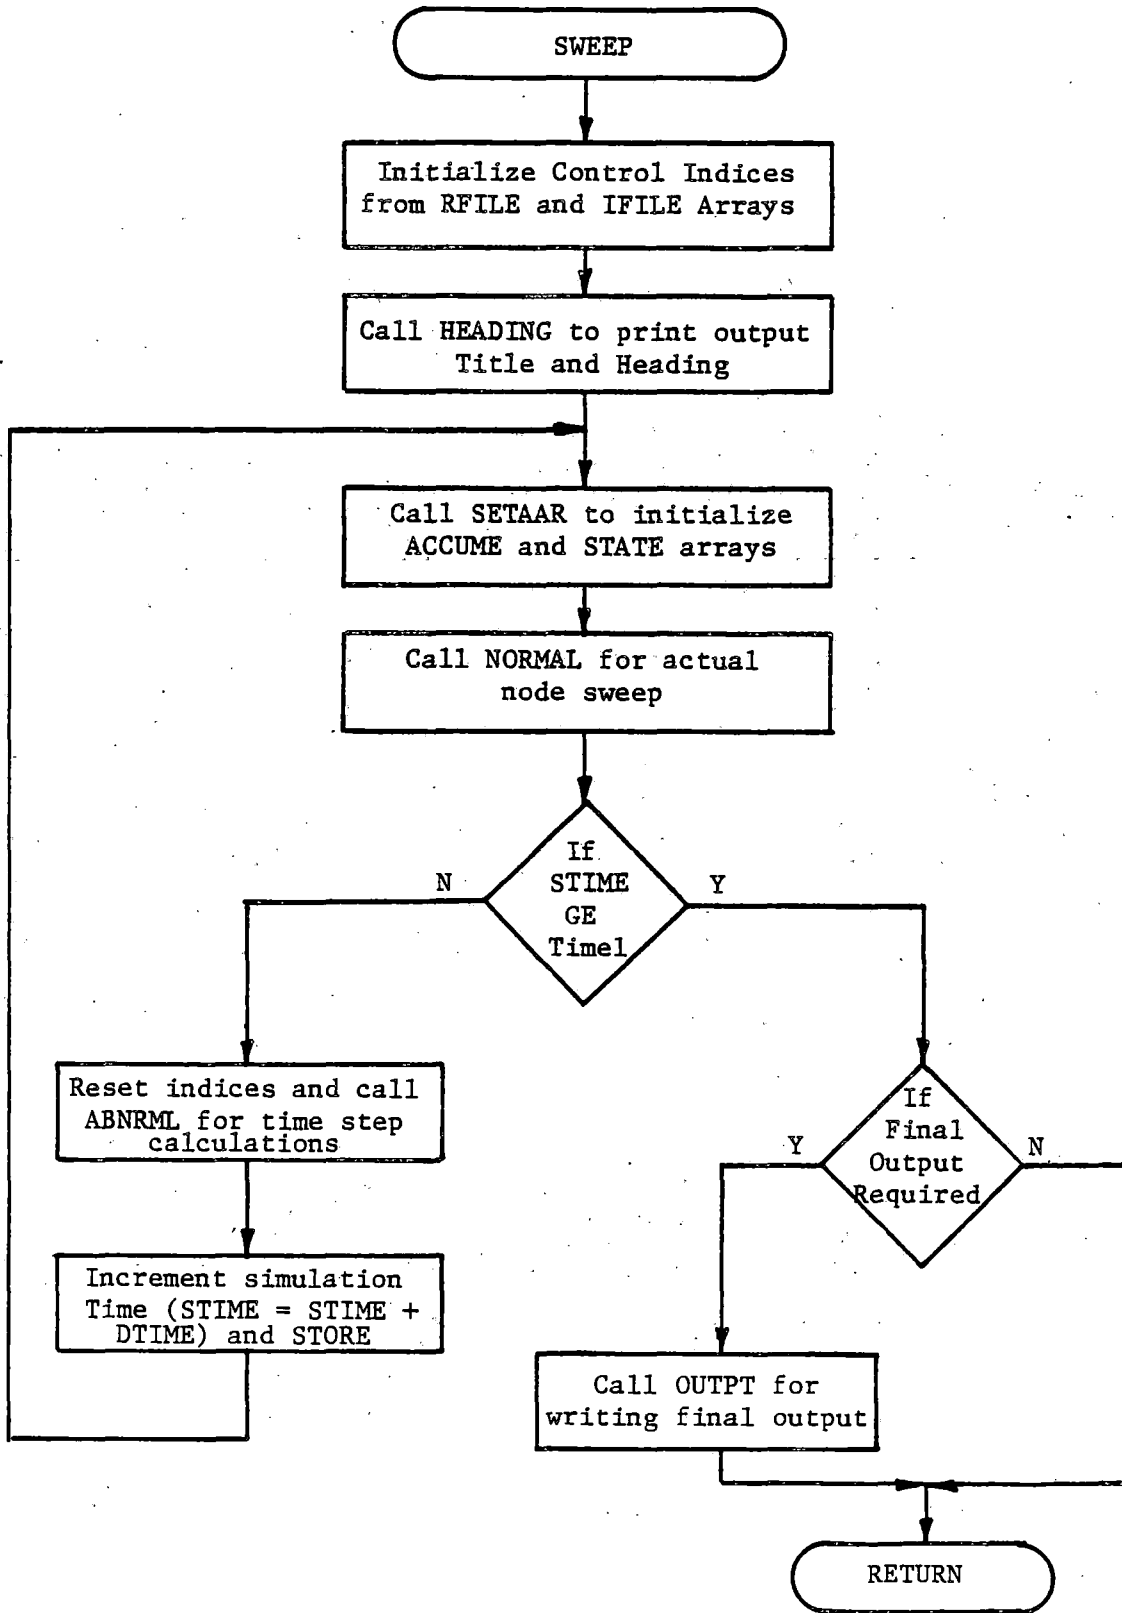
SWEEP

Initialize Control Indices from RFILE and IFILE Arrays

Call HEADING to print output Title and Heading

Call SETAAR to initialize ACCUME and STATE arrays

Call NORMAL for actual node sweep

If STIME GE Time1

N

Y

Reset indices and call ABNRML for time step calculations

Increment simulation Time (STIME = STIME + DTIME) and STORE

If Final Output Required

Y

N

Call OUTPT for writing final output

RETURN